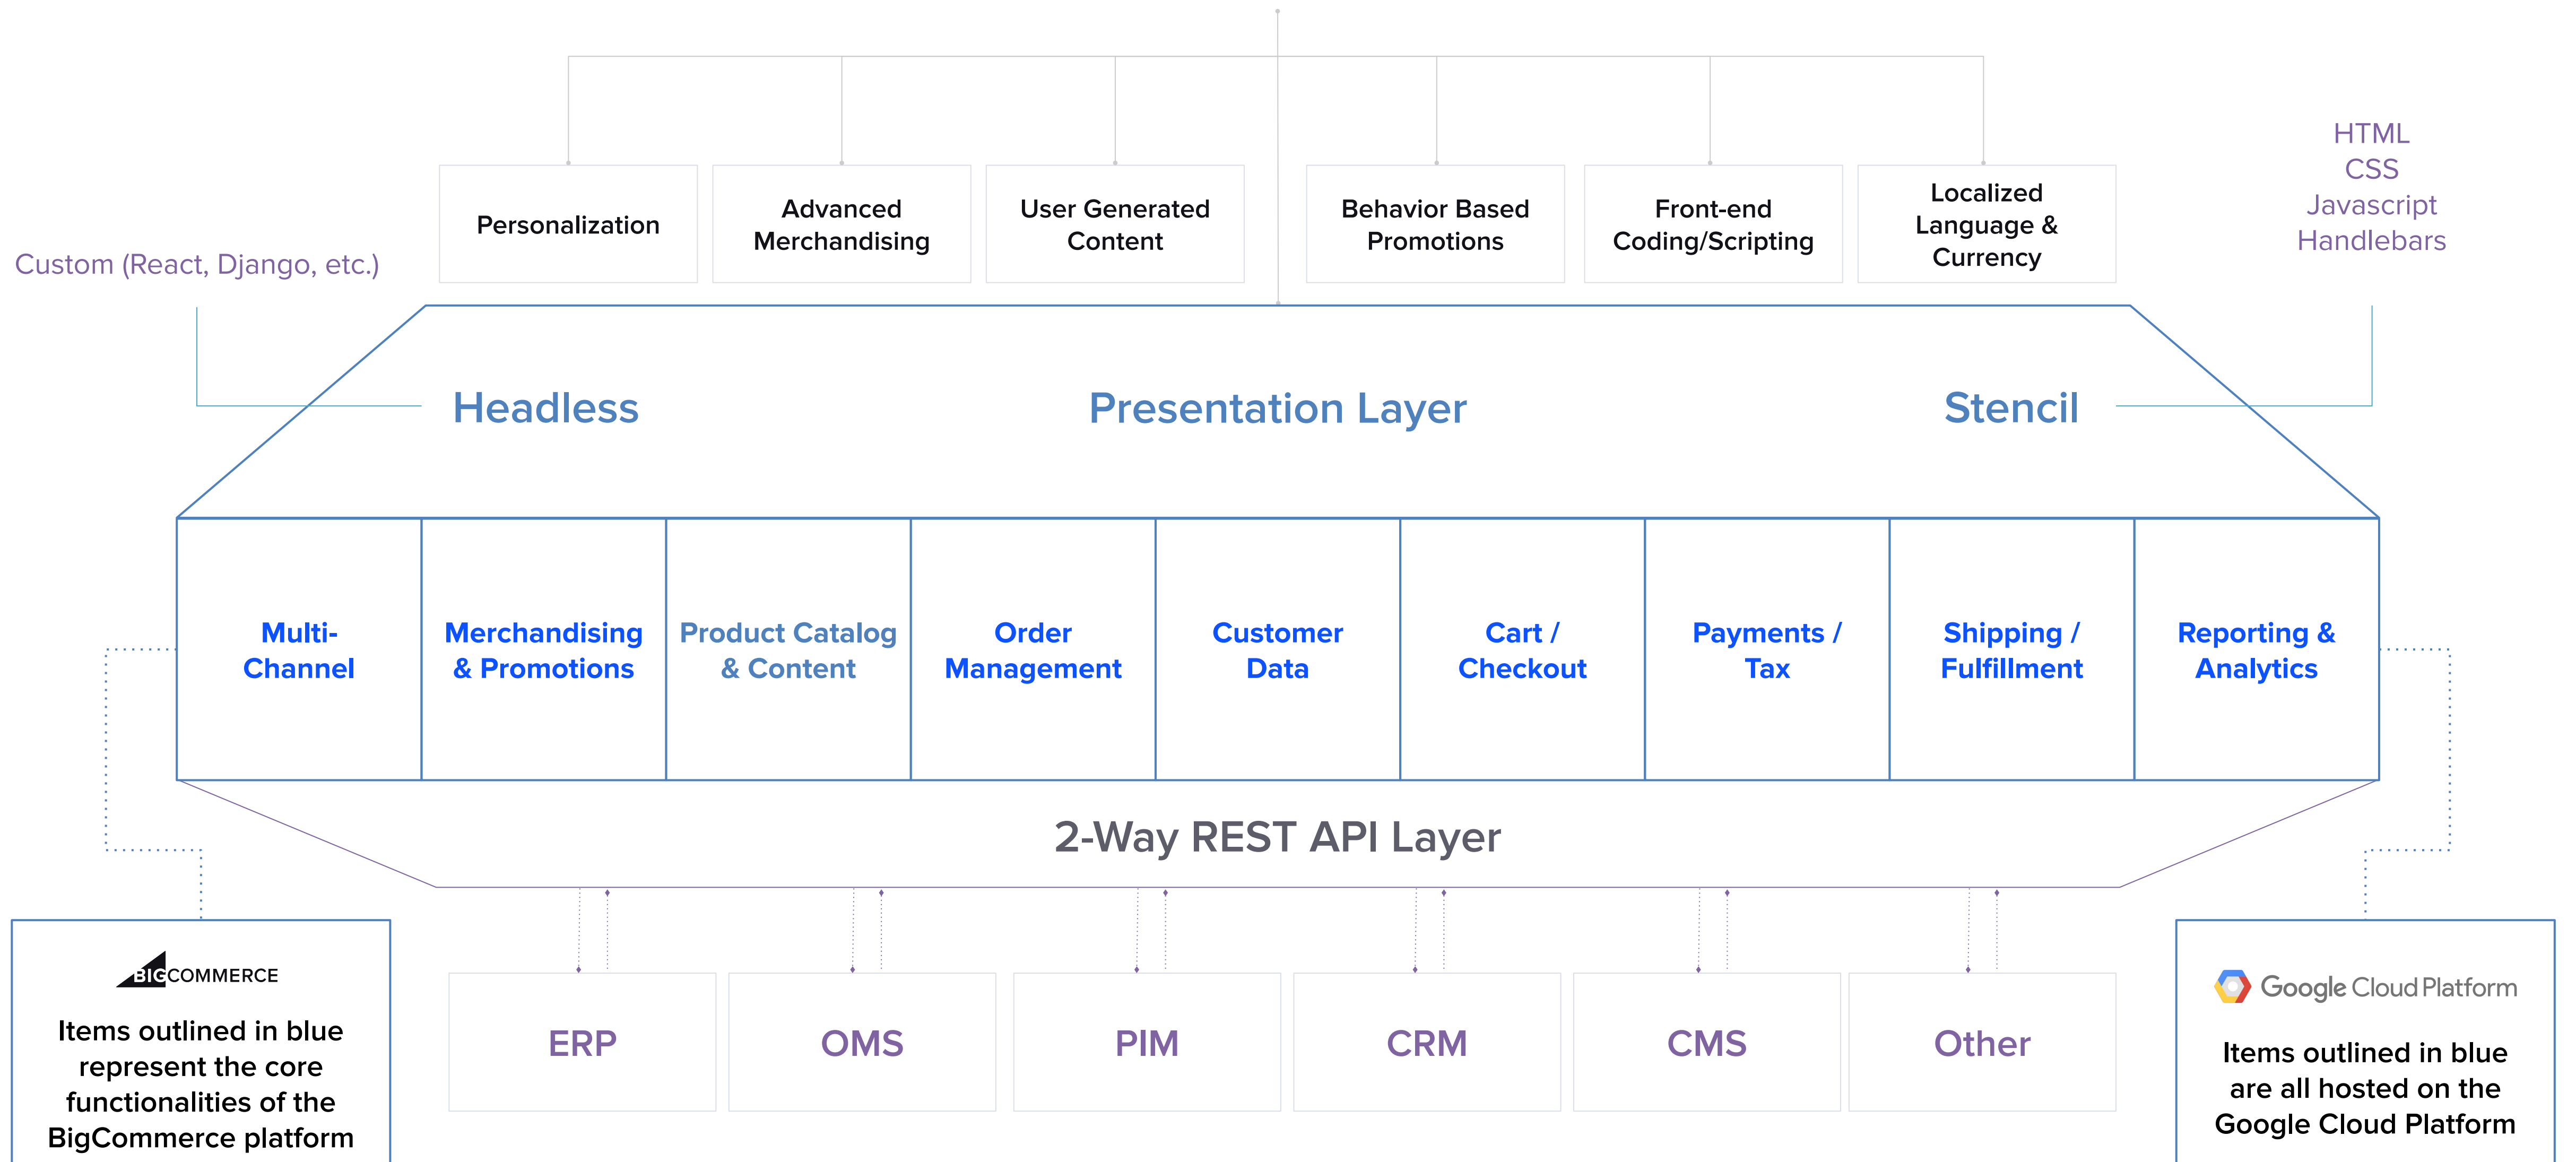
Personalization

Advanced Merchandising

User Generated Content

Behavior Based Promotions

Front-end Coding/Scripting

Localized Language & Currency

Custom (React, Django, etc.)

HTML
CSS
Javascript
Handlebars

Headless

Presentation Layer

Stencil

Multi-Channel

Merchandising & Promotions

Product Catalog & Content

Order Management

Customer Data

Cart / Checkout

Payments / Tax

Shipping / Fulfillment

Reporting & Analytics

2-Way REST API Layer

BIGCOMMERCE

Items outlined in blue represent the core functionalities of the BigCommerce platform

ERP

OMS

PIM

CRM

CMS

Other

Google Cloud Platform

Items outlined in blue are all hosted on the Google Cloud Platform